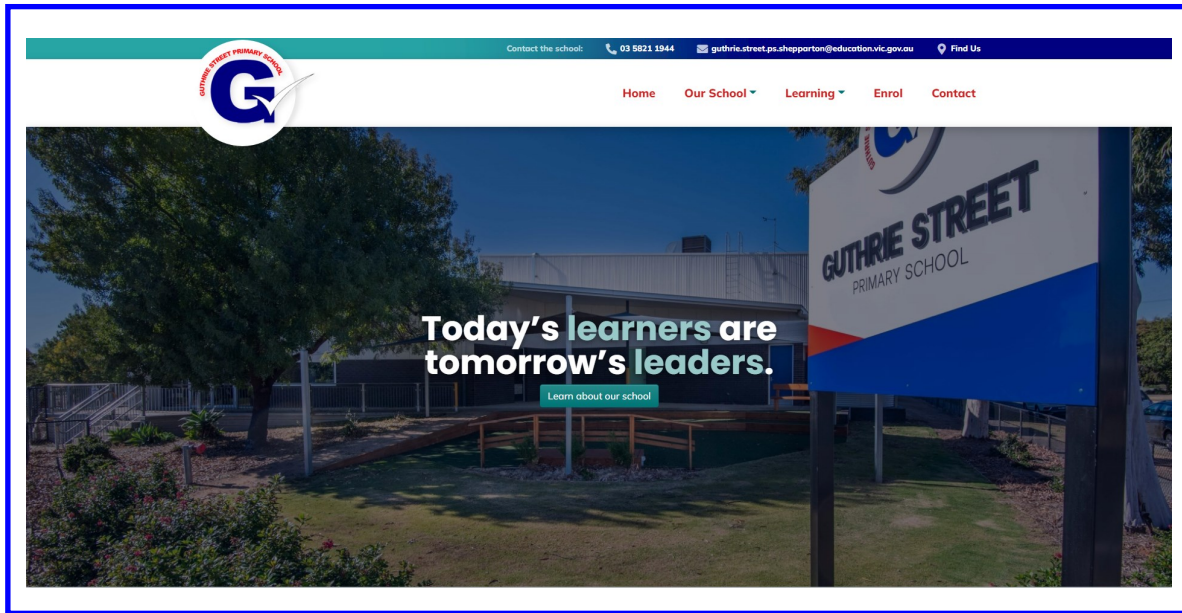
Contact the school: 03 5821 1944 guthrie.street.ps.shepparton@education.vic.gov.au Find Us

GUTHRIE STREET PRIMARY SCHOOL

G

Home Our School Learning Enrol Contact

GUTHRIE STREET
PRIMARY SCHOOL

Today's learners are tomorrow's leaders.

Learn about our school